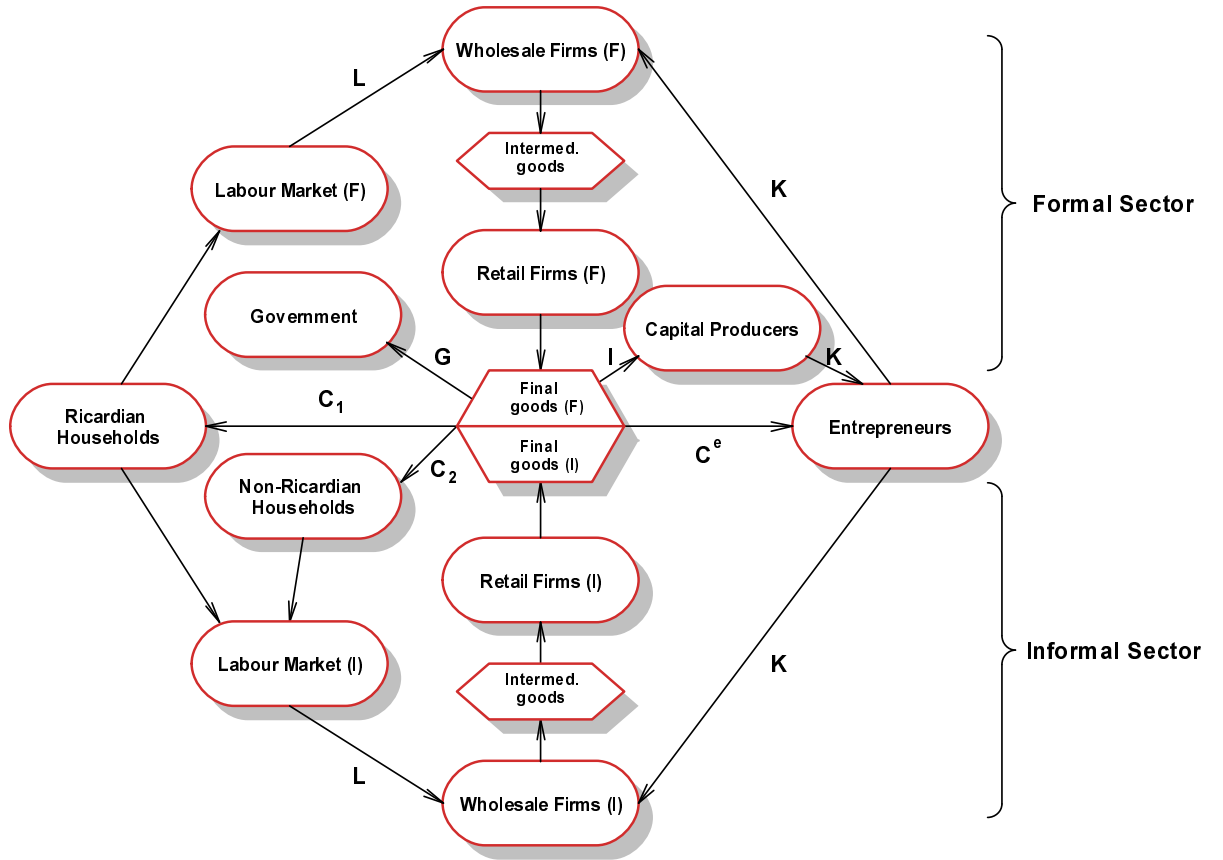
Wholesale Firms (F)

L

Intermed. goods

K

Formal Sector

Labour Market (F)

Retail Firms (F)

Government

Capital Producers

G

I

K

Ricardian Households

$C_1$

Final goods (F)

Final goods (I)

Entrepreneurs

$C_2$

$C^e$

Non-Ricardian Households

Retail Firms (I)

Informal Sector

Labour Market (I)

K

Intermed. goods

L

Wholesale Firms (I)